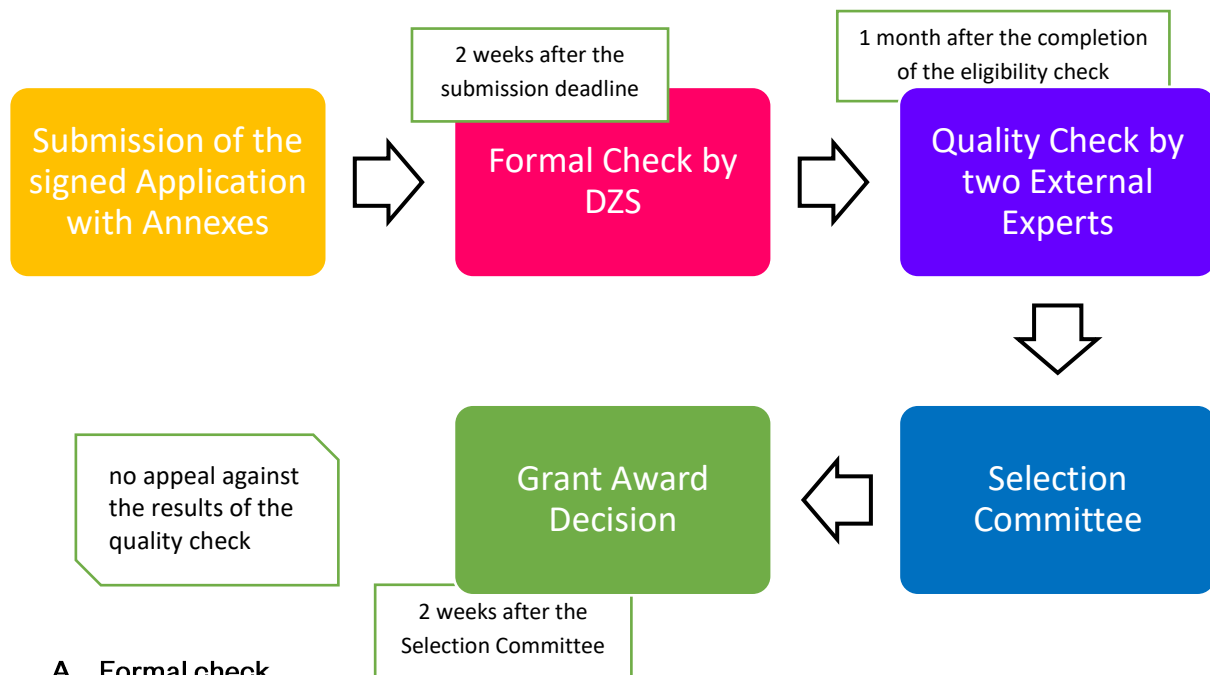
Submission of the signed Application with Annexes

2 weeks after the submission deadline

Formal Check by DZS

1 month after the completion of the eligibility check

Quality Check by two External Experts

Selection Committee

Grant Award Decision

no appeal against the results of the quality check

2 weeks after the Selection Committee

A. Formal check